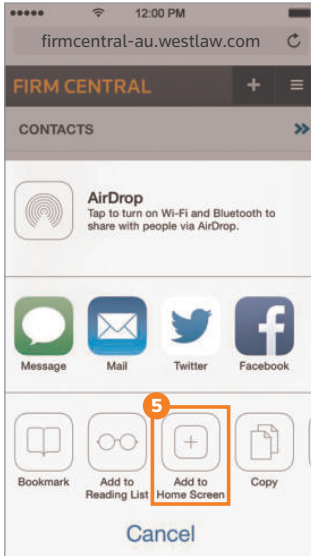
●●●●● 12:00 PM

firmcentral-au.westlaw.com

FIRM CENTRAL + ≡

CONTACTS »

AirDrop
Tap to turn on Wi-Fi and Bluetooth to share with people via AirDrop.

Message Mail Twitter Facebook

5

Bookmark Add to Reading List Add to Home Screen Copy

Cancel